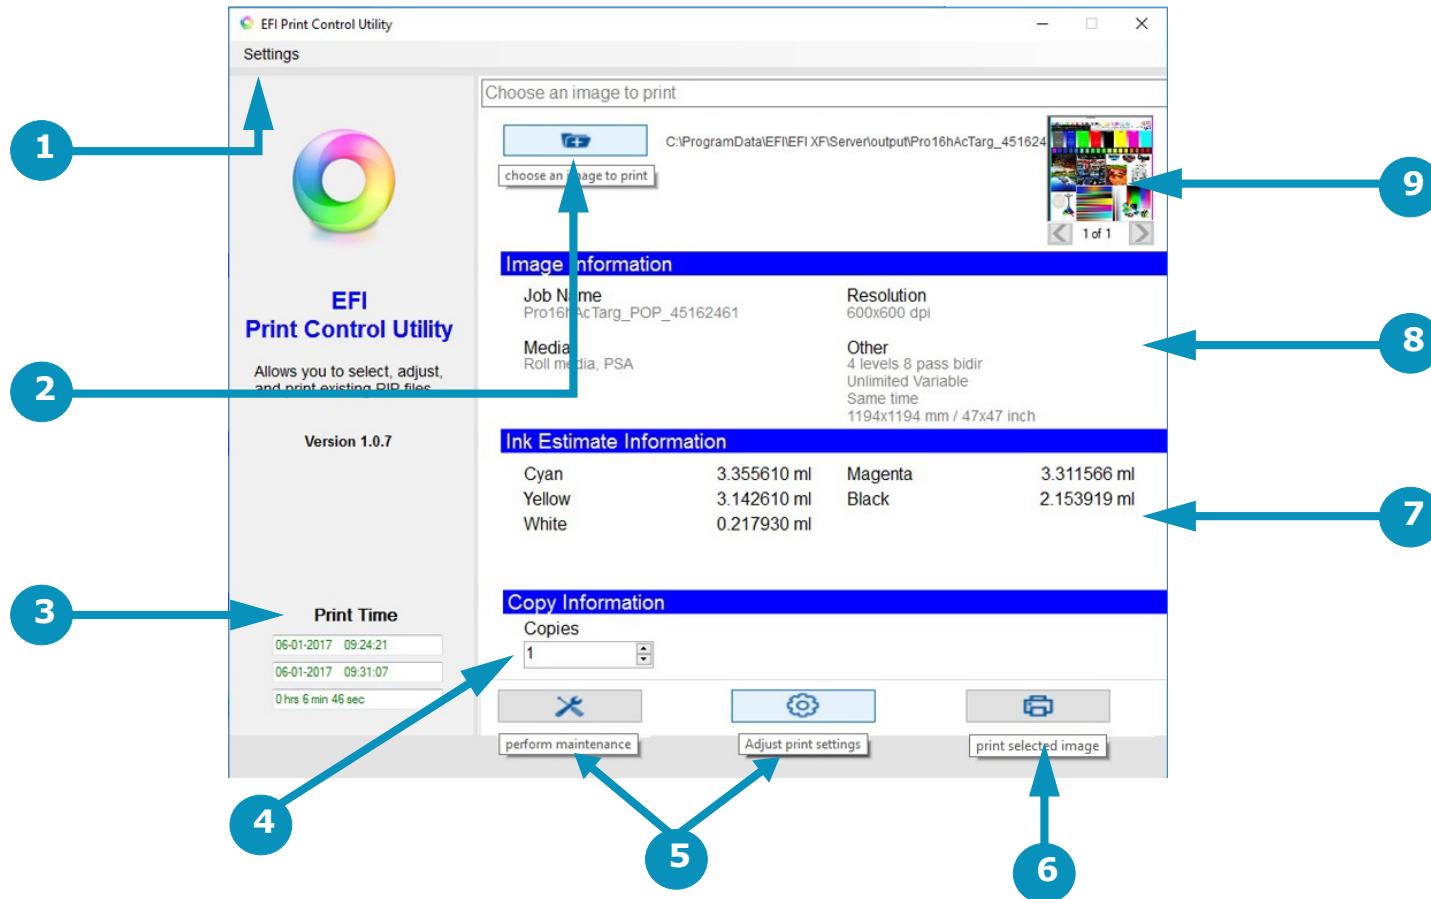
EFI Print Control Utility

Settings

EFI
Print Control Utility

Allows you to select, adjust, and print existing RIP files.

Version 1.0.7

Print Time

06-01-2017 09:24:21

06-01-2017 09:31:07

0 hrs 6 min 46 sec

Choose an image to print

choose an image to print

C:\ProgramData\EFI\EFI XF\Server\output\Pro16hAcTarg_451624

1 of 1

Image Information

Job Name
Pro16hAcTarg_POP_45162461

Resolution
600x600 dpi

Media
Roll media, PSA

Other
4 levels 8 pass bidir
Unlimited Variable
Same time
1194x1194 mm / 47x47 inch

Ink Estimate Information

| Cyan | 3.355610 ml | Magenta | 3.311566 ml |
|---|---|---|---|
| Yellow | 3.142610 ml | Black | 2.153919 ml |
| White | 0.217930 ml | | |

Copy Information

Copies

1

perform maintenance

Adjust print settings

print selected image

1

2

3

4

5

6

7

8

9